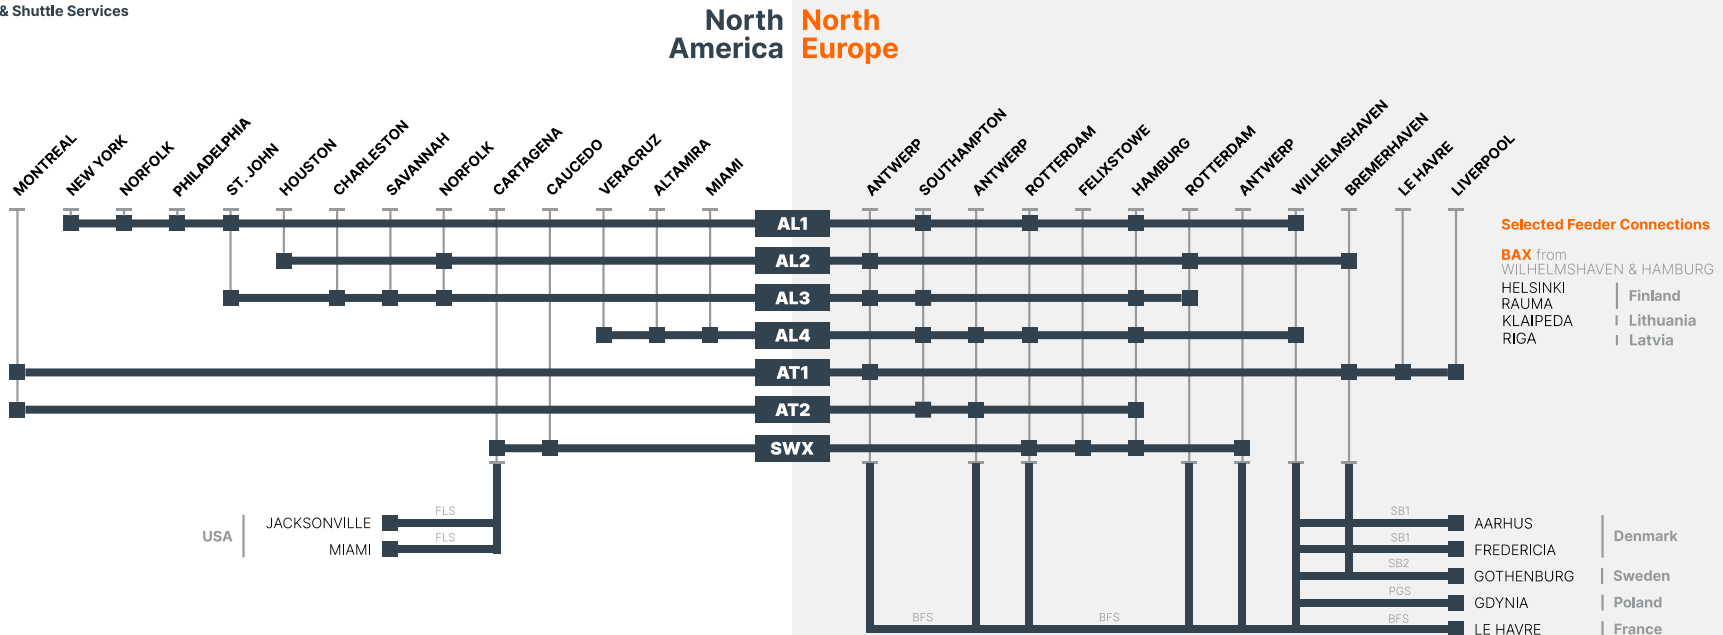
& Shuttle Services

North America

North Europe

MONTREAL
NEW YORK
NORFOLK
PHILADELPHIA
ST. JOHN
HOUSTON
CHARLESTON
SAVANNAH
NORFOLK
CARTAGENA
CAUCEDO
VERACRUZ
ALTAMIRA
MIAMI

ANTWERP
SOUTHAMPTON
ANTWERP
ROTTERDAM
FELIXSTOWE
HAMBURG
ROTTERDAM
ANTWERP
WILHELMSHAVEN
BREMERHAVEN
LE HAVRE
LIVERPOOL

AL1
AL2
AL3
AL4
AT1
AT2
SWX

Selected Feeder Connections

BAX from WILHELMSHAVEN & HAMBURG

HELSINKI
RAUMA | Finland
KLAIPEDA | Lithuania
RIGA | Latvia

USA | JACKSONVILLE
MIAMI

FLS
FLS

BFS
BFS

SB1
SB1
SB2
PGS
BFS

AARHUS
FREDERICIA | Denmark
GOTHENBURG | Sweden
GDYNIA | Poland
LE HAVRE | France